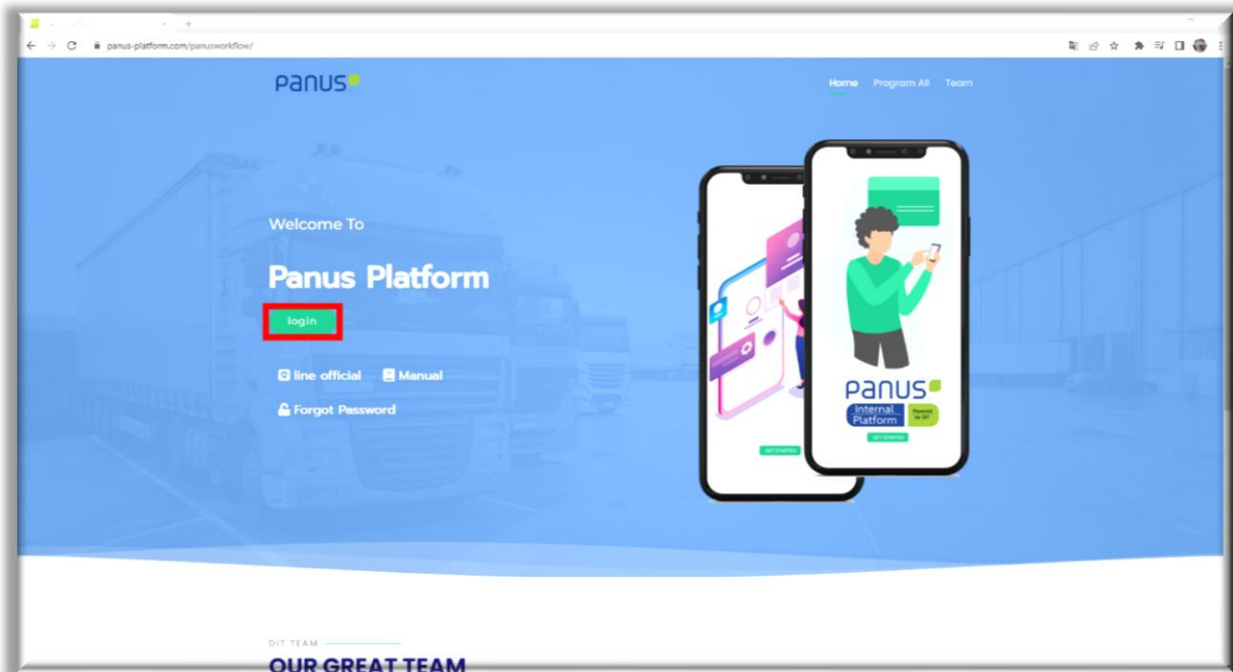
panus-platform.com/panusworkflow/

panus

Home Program All Team

Welcome To

Panus Platform

login

line official Manual

Forgot Password

GET STARTED

panus
Internal Platform
Powered by DIT
GET STARTED

DIT TEAM

OUR GREAT TEAM